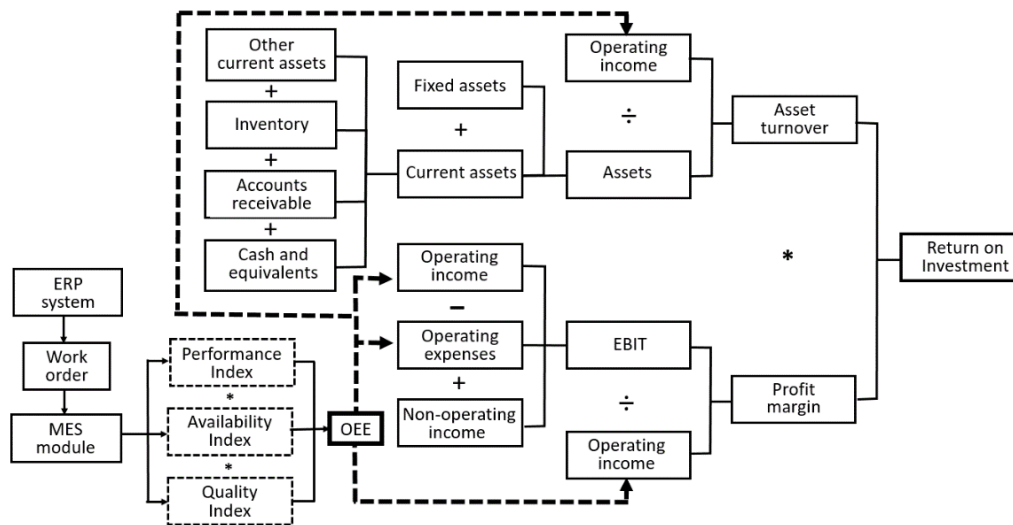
Other current assets

+

Inventory

+

Accounts receivable

+

Cash and equivalents

Fixed assets

+

Current assets

Operating income

÷

Assets

Asset turnover

*

Return on Investment

Operating income

−

Operating expenses

+

Non-operating income

EBIT

÷

Operating income

Profit margin

ERP system

Work order

MES module

Performance Index

*

Availability Index

*

Quality Index

OEE